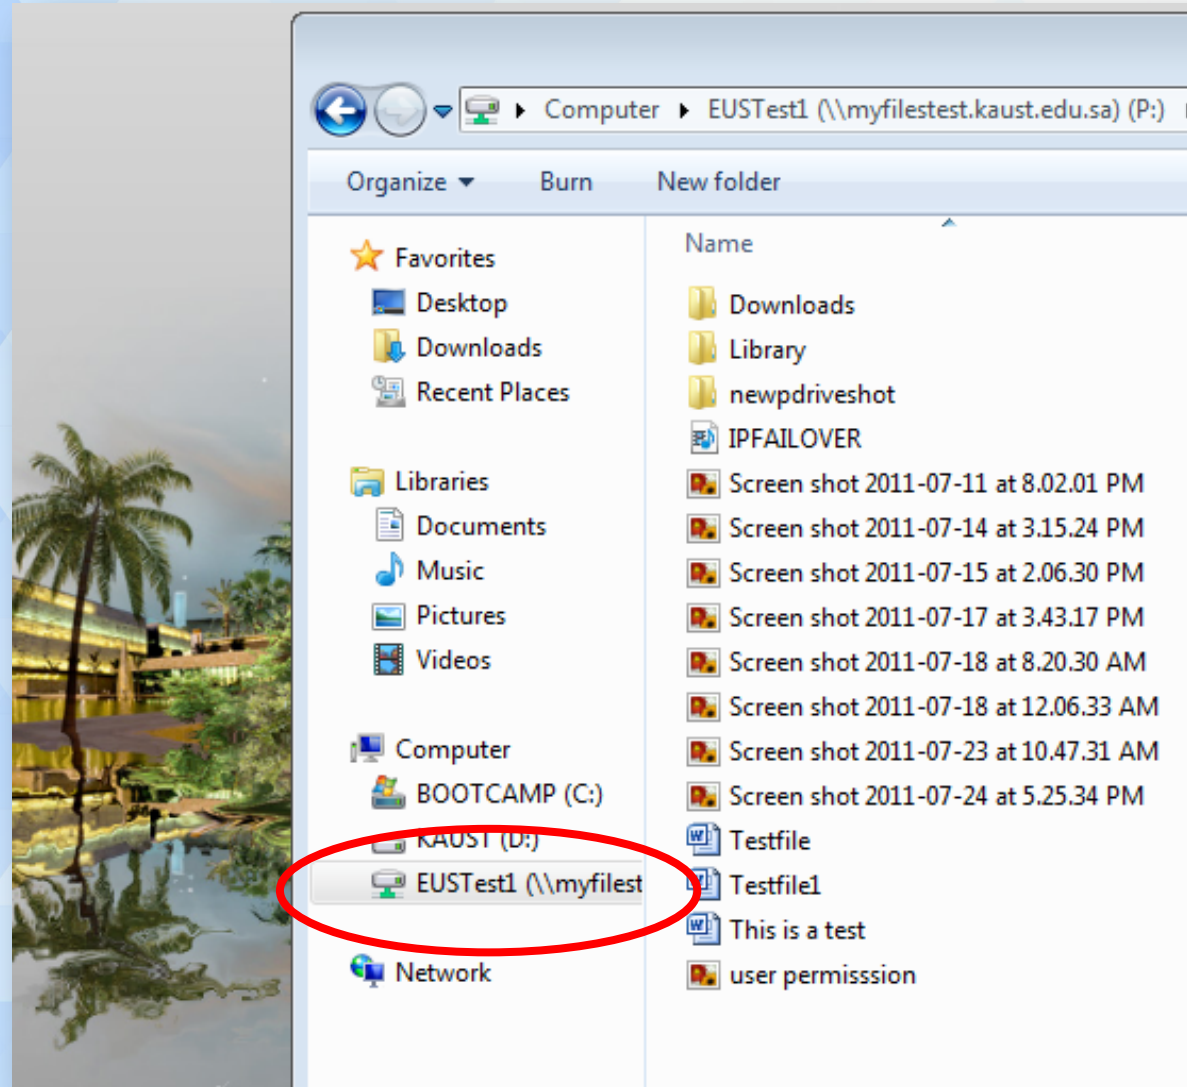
Computer ▸ EUSTest1 (\\myfilestest.kaust.edu.sa) (P:)

Organize ▾ Burn New folder

Favorites
Desktop
Downloads
Recent Places

Libraries
Documents
Music
Pictures
Videos

Computer
BOOTCAMP (C:)
KAUST (D:)
EUSTest1 (\\myfilest

Network

Name
Downloads
Library
newpdriveshot
IPFAILOVER
Screen shot 2011-07-11 at 8.02.01 PM
Screen shot 2011-07-14 at 3.15.24 PM
Screen shot 2011-07-15 at 2.06.30 PM
Screen shot 2011-07-17 at 3.43.17 PM
Screen shot 2011-07-18 at 8.20.30 AM
Screen shot 2011-07-18 at 12.06.33 AM
Screen shot 2011-07-23 at 10.47.31 AM
Screen shot 2011-07-24 at 5.25.34 PM
Testfile
Testfile1
This is a test
user permisssion